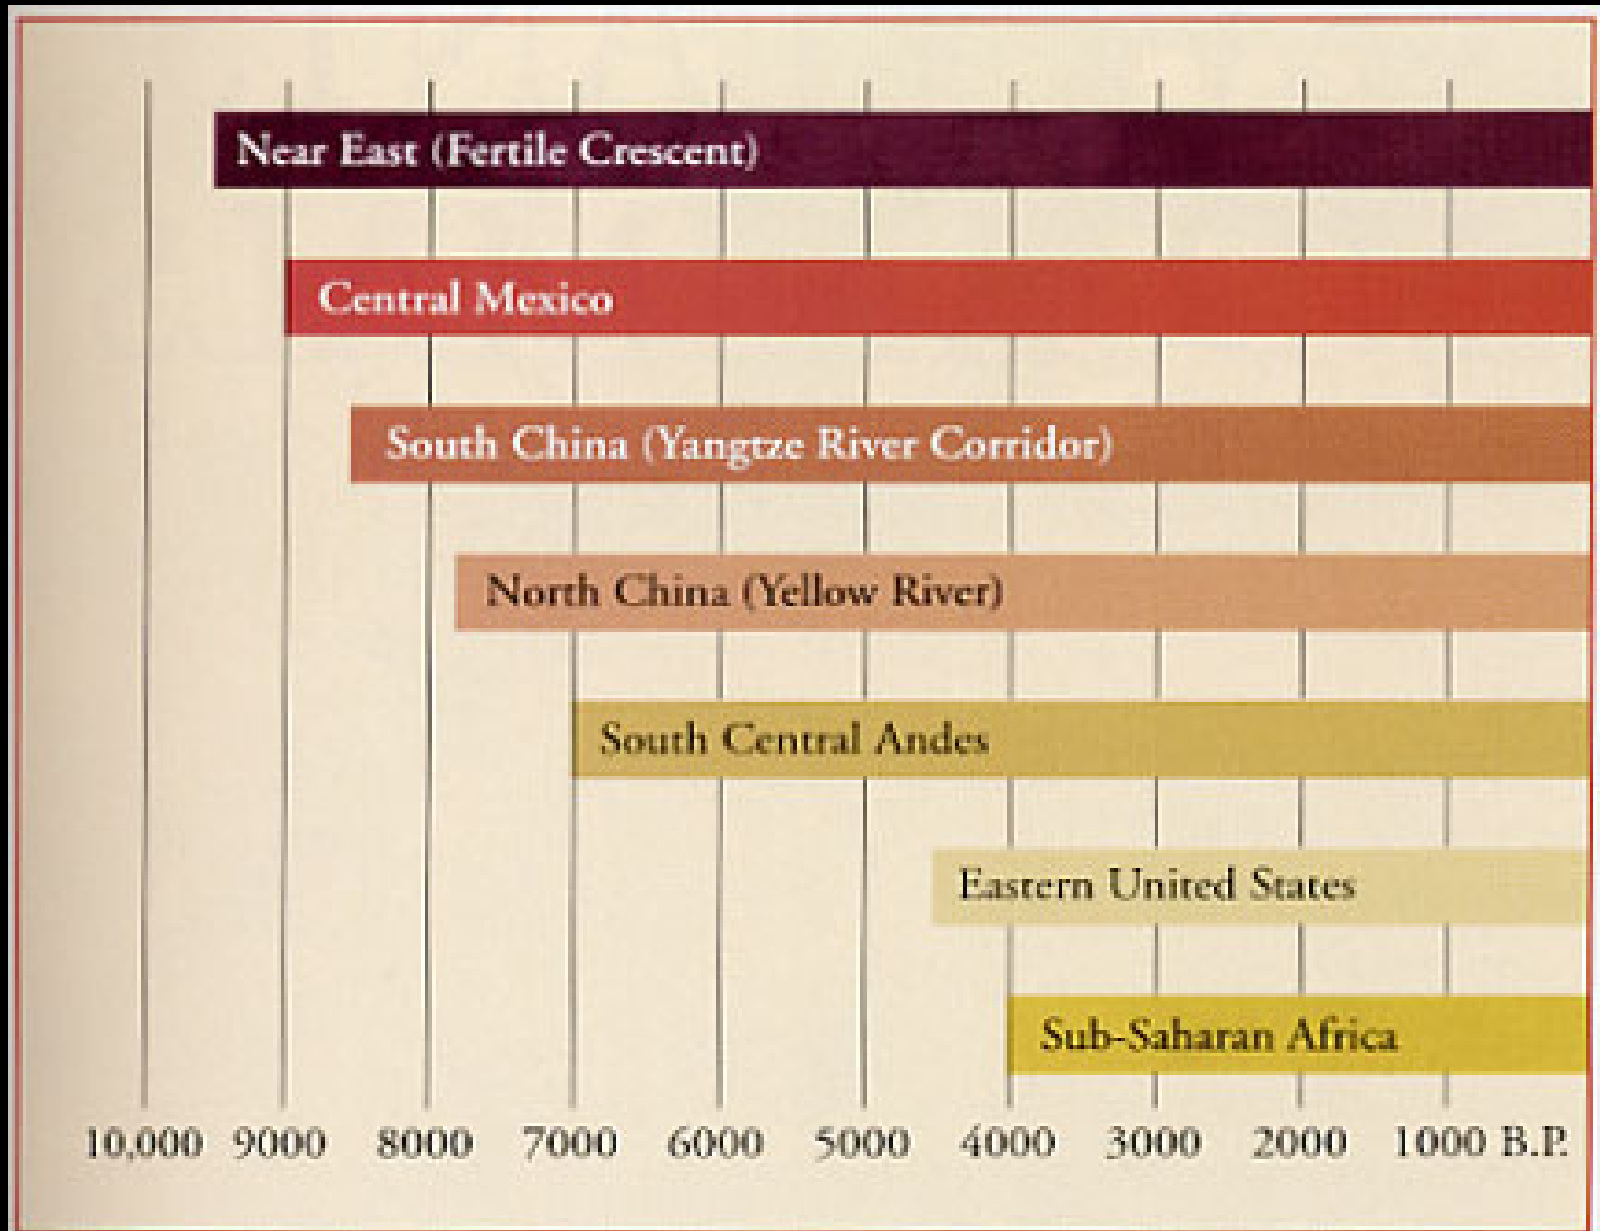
Near East (Fertile Crescent)

Central Mexico

South China (Yangtze River Corridor)

North China (Yellow River)

South Central Andes

Eastern United States

Sub-Saharan Africa

10,000 9000 8000 7000 6000 5000 4000 3000 2000 1000 B.P.